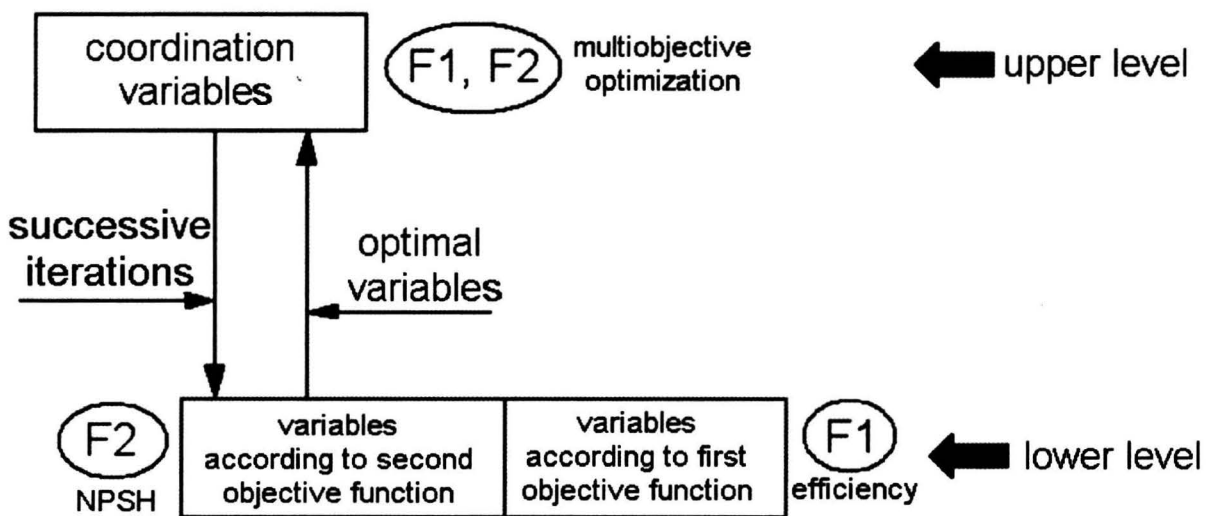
coordination variables

F1, F2

multiobjective optimization

upper level

successive iterations

optimal variables

F2

NPSH

variables according to second objective function

variables according to first objective function

F1

efficiency

lower level